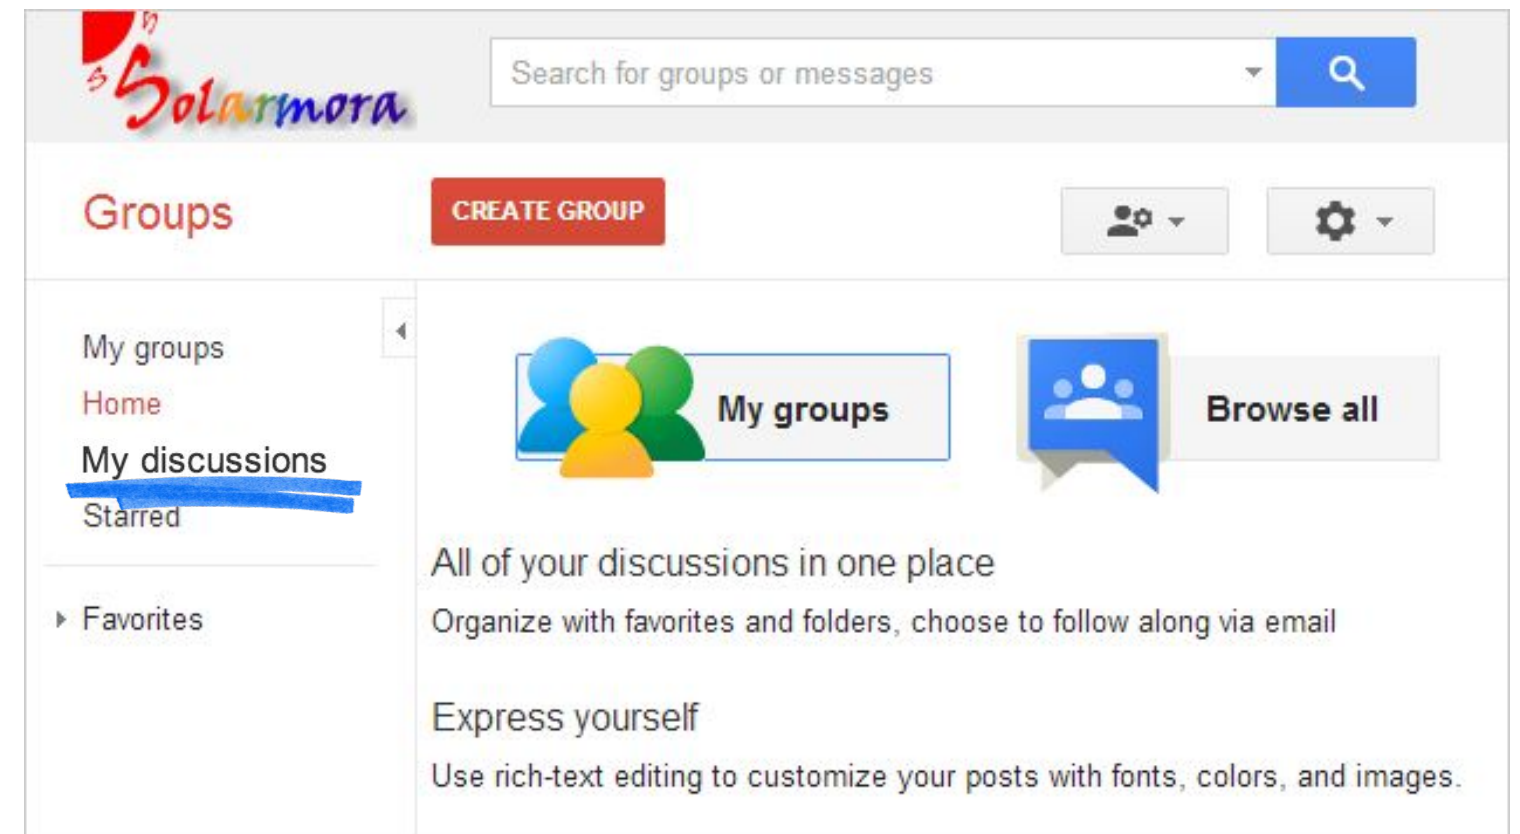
Solarmora

Search for groups or messages

Groups

CREATE GROUP

My groups
Home
My discussions
Starred

Favorites

My groups

Browse all

All of your discussions in one place

Organize with favorites and folders, choose to follow along via email

Express yourself

Use rich-text editing to customize your posts with fonts, colors, and images.